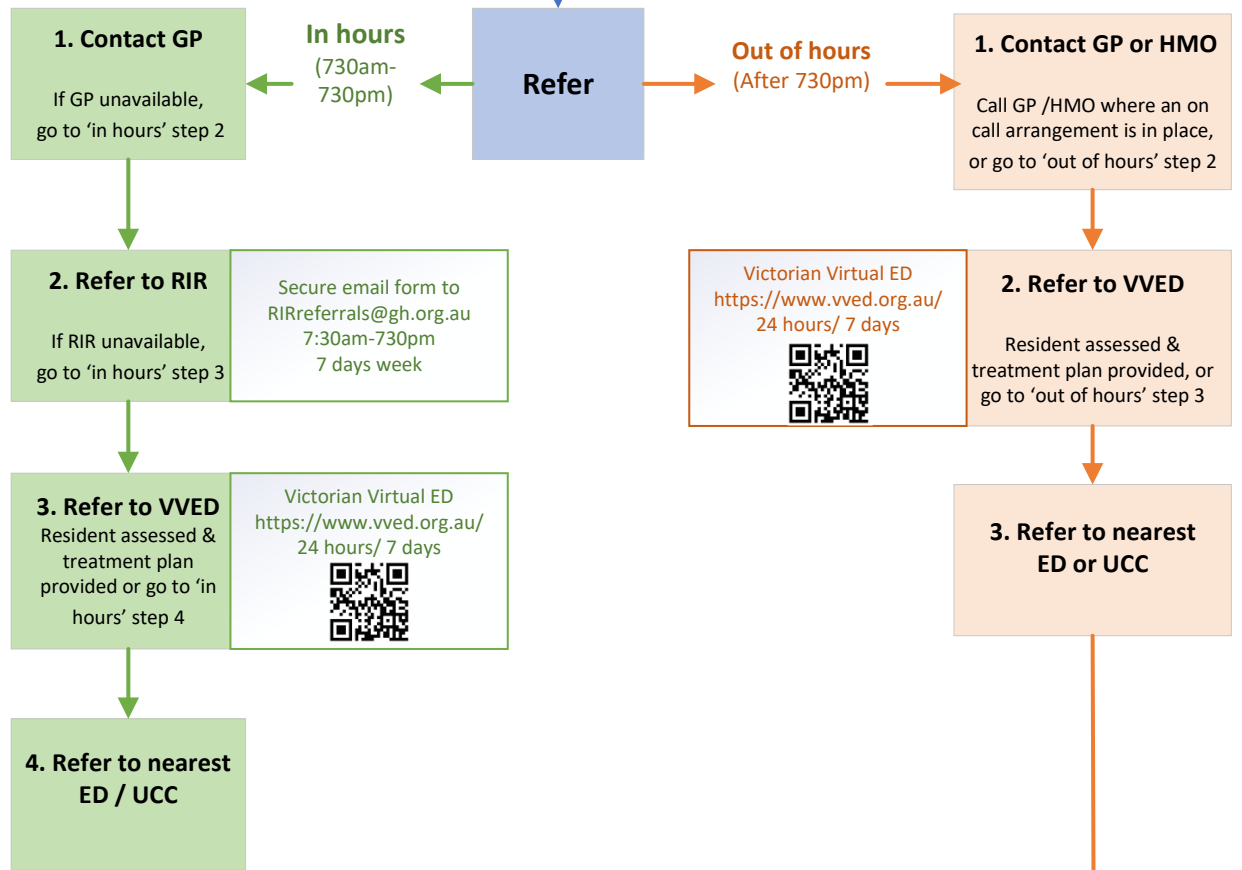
Refer

In hours
(730am-730pm)

1. Contact GP

If GP unavailable, go to 'in hours' step 2

2. Refer to RIR

If RIR unavailable, go to 'in hours' step 3

Secure email form to RIRreferrals@gh.org.au
7:30am-730pm
7 days week

3. Refer to VVED
Resident assessed & treatment plan provided or go to 'in hours' step 4

Victorian Virtual ED
https://www.vved.org.au/
24 hours/ 7 days

4. Refer to nearest ED / UCC

Out of hours
(After 730pm)

1. Contact GP or HMO

Call GP /HMO where an on call arrangement is in place, or go to 'out of hours' step 2

Victorian Virtual ED
https://www.vved.org.au/
24 hours/ 7 days

2. Refer to VVED

Resident assessed & treatment plan provided, or go to 'out of hours' step 3

3. Refer to nearest ED or UCC